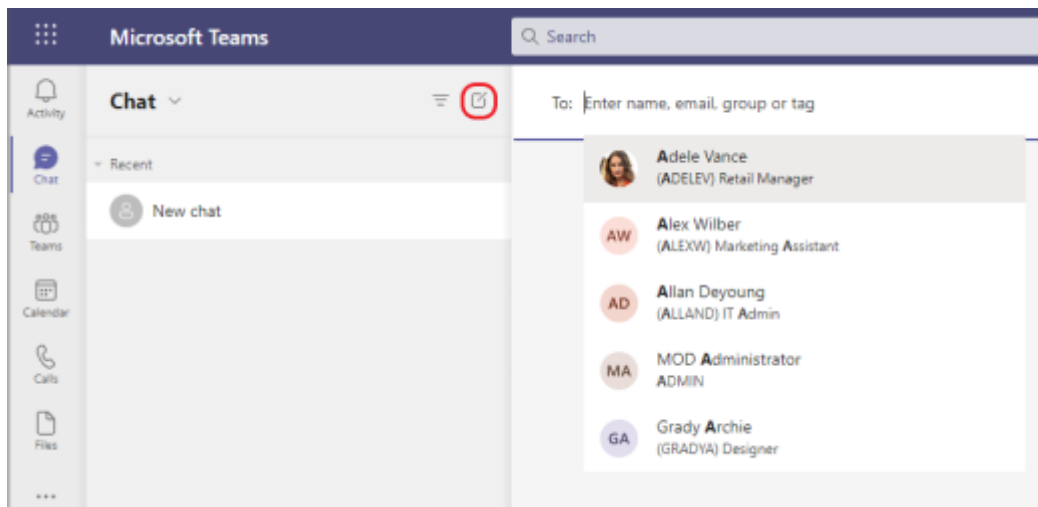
Microsoft Teams

Search

Activity

Chat

Teams

Calendar

Calls

Files

...

Chat

Recent

New chat

To: Enter name, email, group or tag

Adele Vance
(ADELEV) Retail Manager

AW
Alex Wilber
(ALEXW) Marketing Assistant

AD
Allan Deyoung
(ALLAND) IT Admin

MA
MOD Administrator
ADMIN

GA
Grady Archie
(GRADYA) Designer